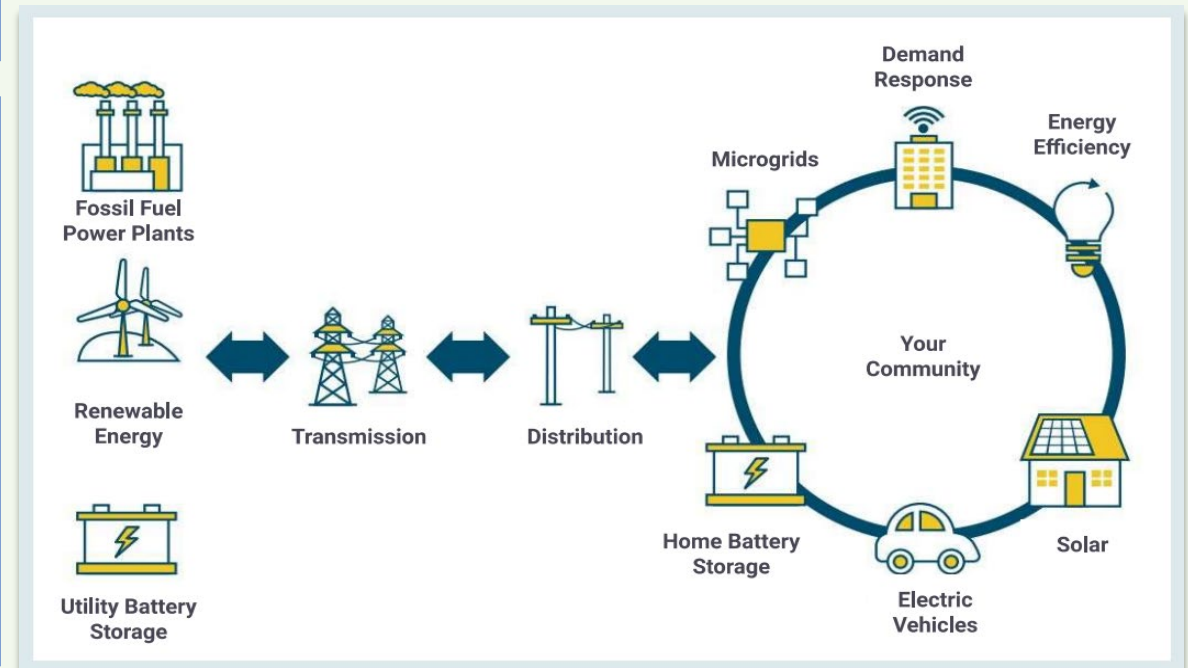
Fossil Fuel Power Plants

Renewable Energy

Utility Battery Storage

Transmission

Distribution

Microgrids

Demand Response

Energy Efficiency

Your Community

Home Battery Storage

Solar

Electric Vehicles